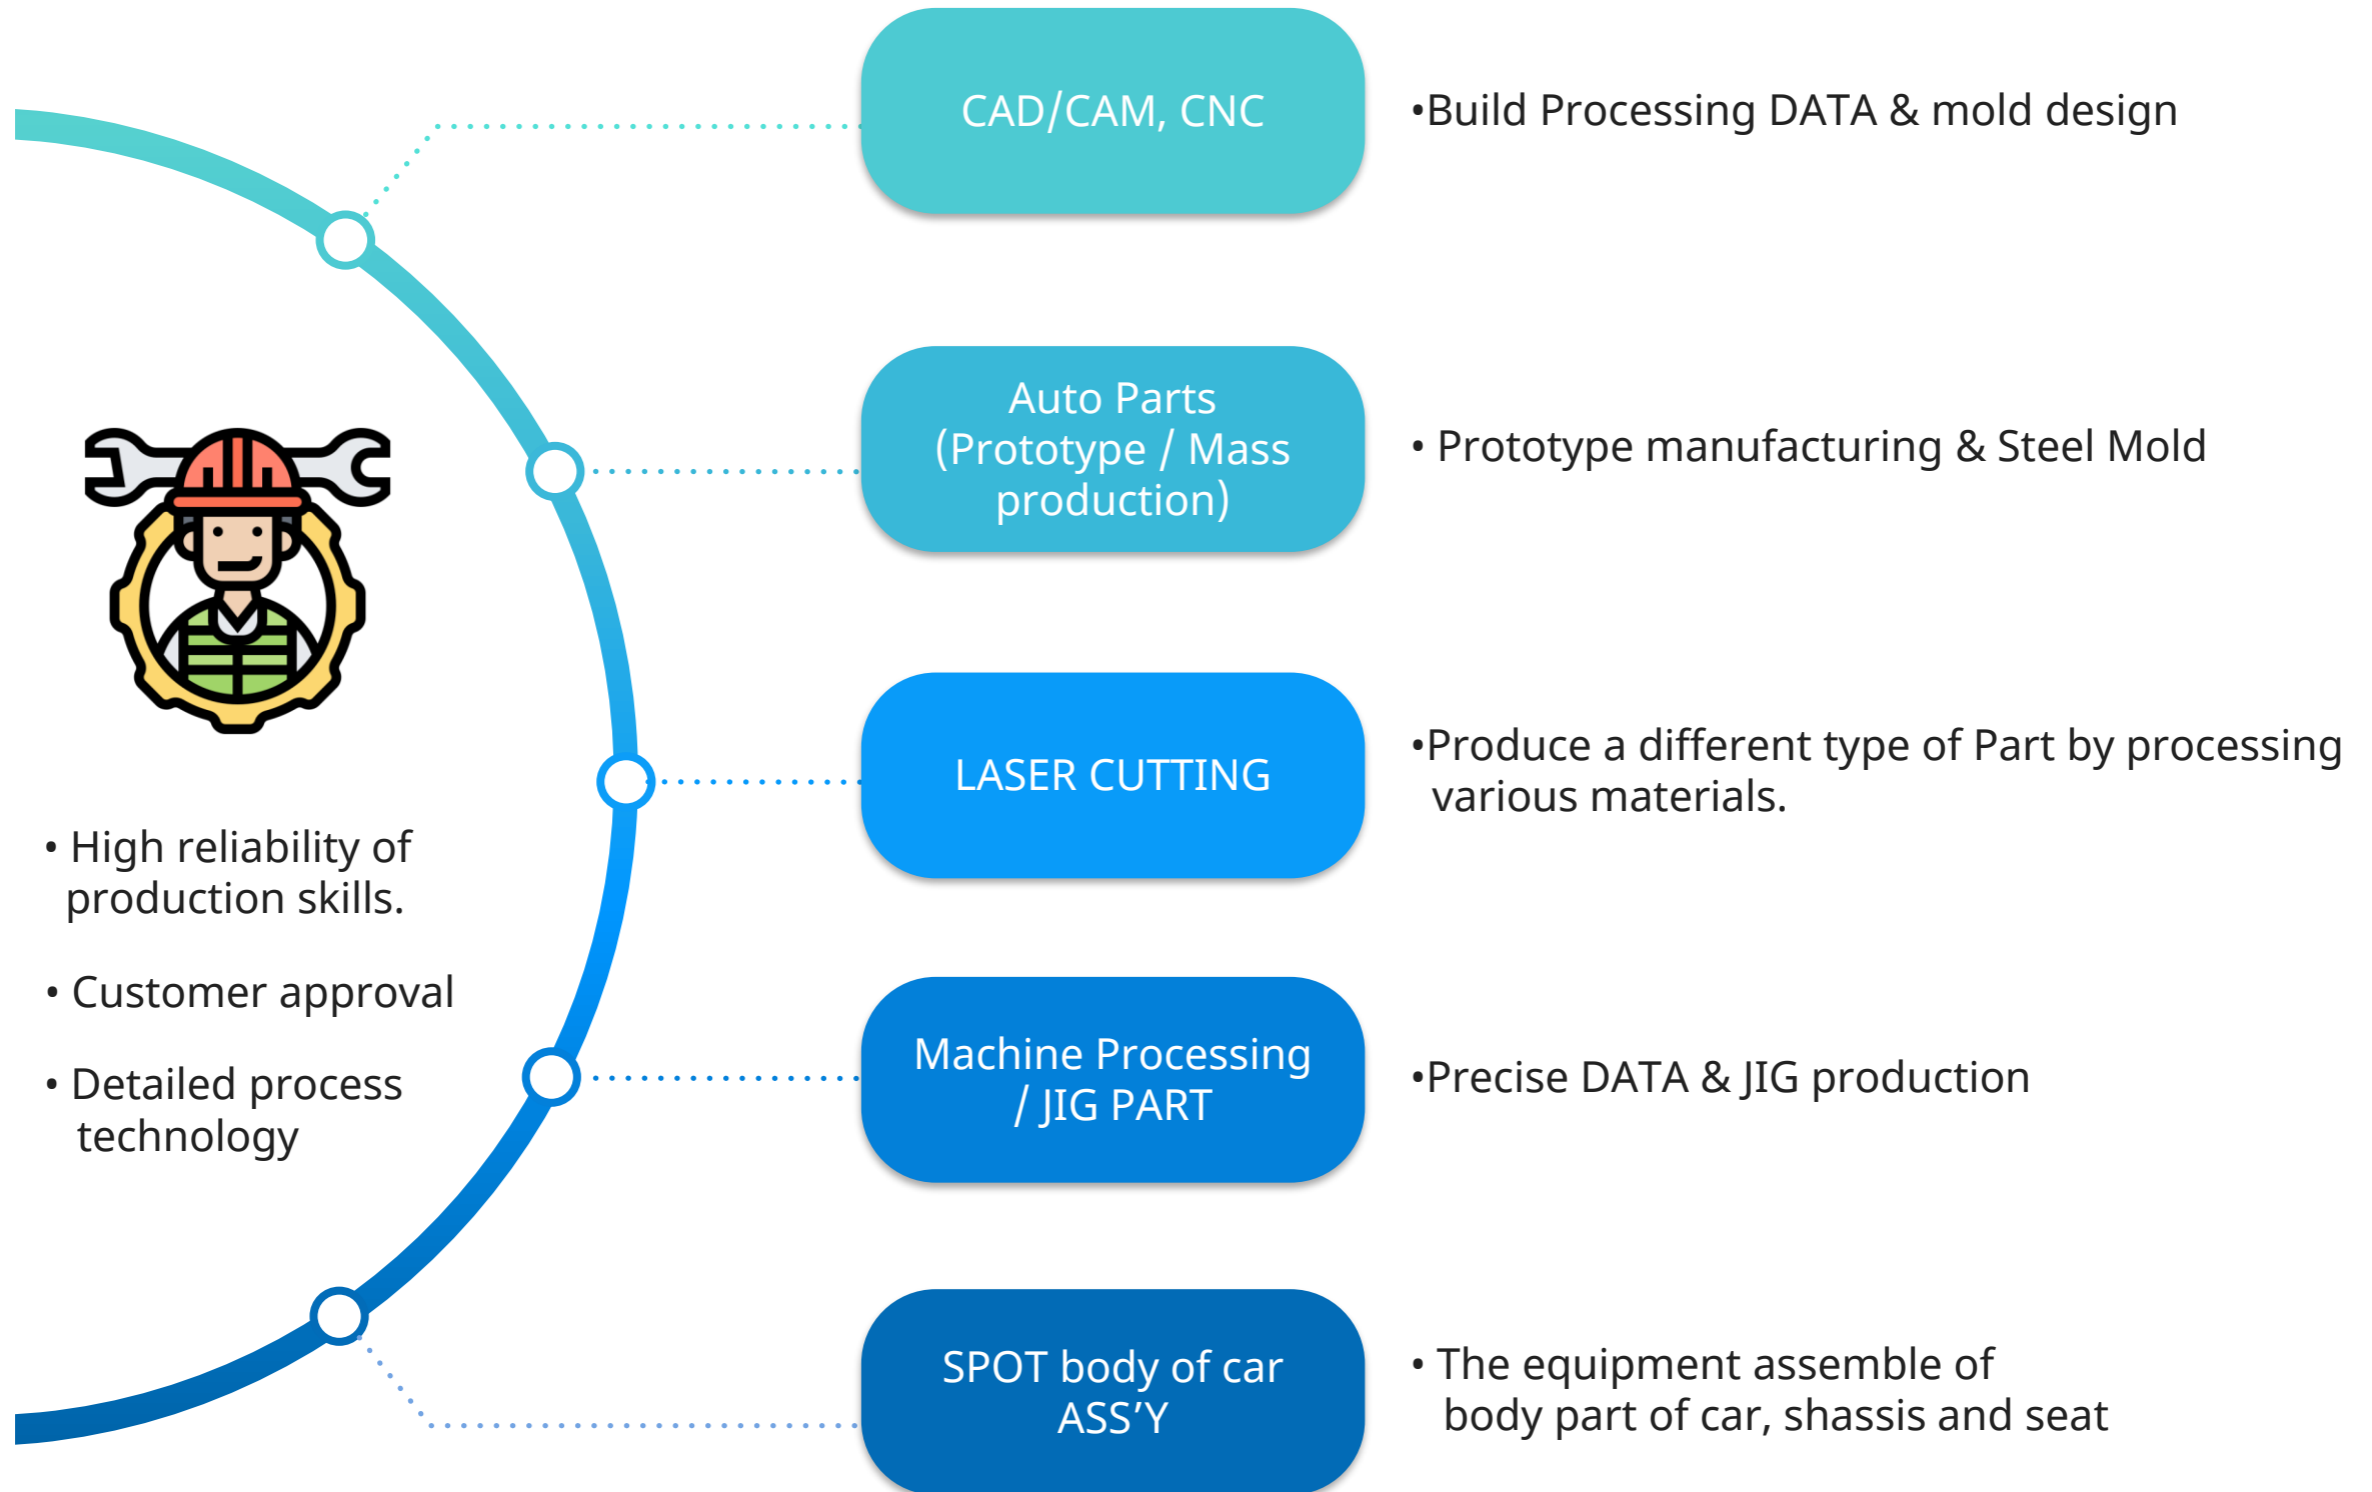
CAD/CAM, CNC

•Build Processing DATA & mold design

Auto Parts (Prototype / Mass production)

• Prototype manufacturing & Steel Mold

LASER CUTTING

•Produce a different type of Part by processing various materials.

Machine Processing / JIG PART

•Precise DATA & JIG production

SPOT body of car ASS'Y

• The equipment assemble of body part of car, shassis and seat

• High reliability of production skills.

• Customer approval

• Detailed process technology